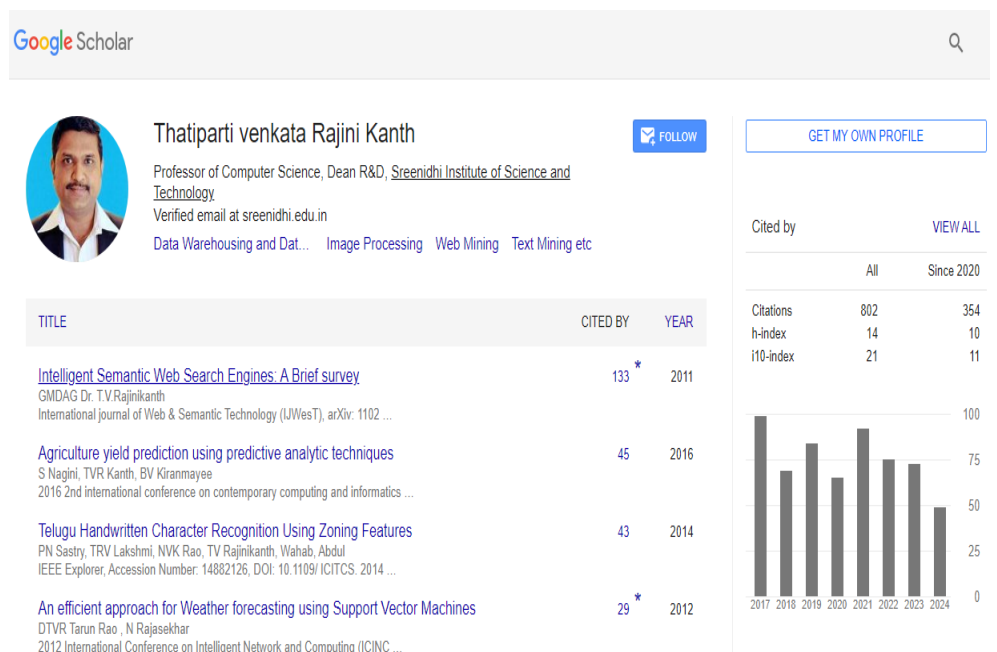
Google Scholar

Thatiparti venkata Rajini Kanth

FOLLOW

GET MY OWN PROFILE

Professor of Computer Science, Dean R&D, Sreenidhi Institute of Science and Technology

Verified email at sreenidhi.edu.in

Data Warehousing and Dat... Image Processing Web Mining Text Mining etc

| TITLE | CITED BY | YEAR |
|---|---|---|
| Intelligent Semantic Web Search Engines: A Brief survey<br>GMDAG Dr. T.V.Rajinikanth<br>International journal of Web & Semantic Technology (IJWesT), arXiv: 1102 ... | 133 * | 2011 |
| Agriculture yield prediction using predictive analytic techniques<br>S Nagini, TVR Kanth, BV Kiranmayee<br>2016 2nd international conference on contemporary computing and informatics ... | 45 | 2016 |
| Telugu Handwritten Character Recognition Using Zoning Features<br>PN Sastry, TRV Lakshmi, NVK Rao, TV Rajinikanth, Wahab, Abdul<br>IEEE Explorer, Accession Number: 14882126, DOI: 10.1109/ ICITCS. 2014 ... | 43 | 2014 |
| An efficient approach for Weather forecasting using Support Vector Machines<br>DTVR Tarun Rao , N Rajasekhar<br>2012 International Conference on Intelligent Network and Computing (ICINC ... | 29 * | 2012 |

Cited by VIEW ALL

| | All | Since 2020 |
|---|---|---|
| Citations | 802 | 354 |
| h-index | 14 | 10 |
| i10-index | 21 | 11 |

100
75
50
25
0

2017 2018 2019 2020 2021 2022 2023 2024